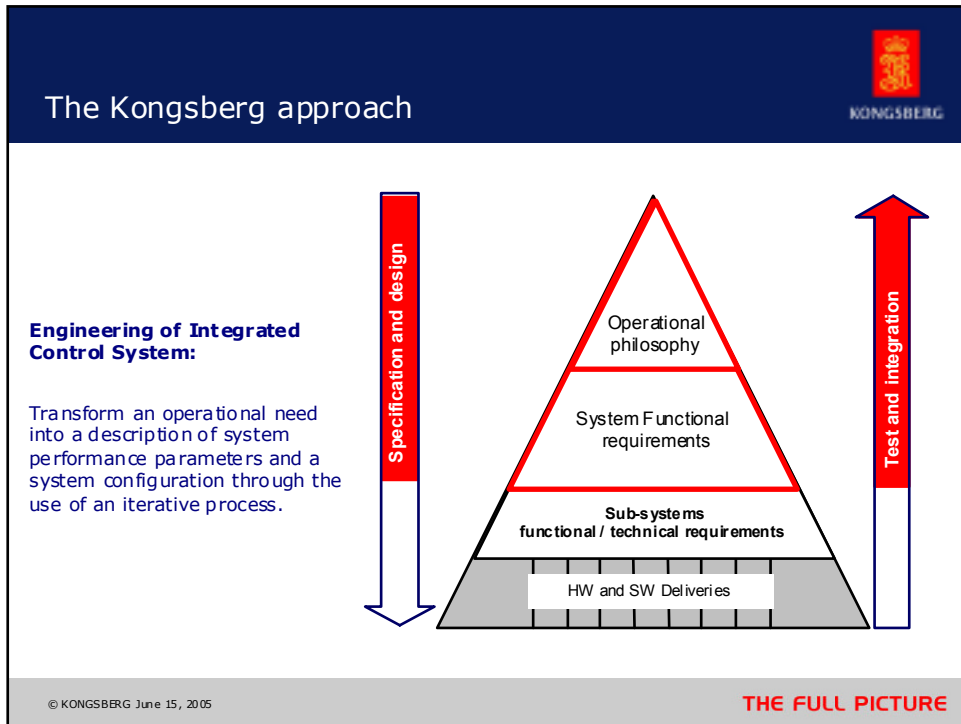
The Kongsberg approach

KONGSBERG

Engineering of Integrated Control System:

Transform an operational need into a description of system performance parameters and a system configuration through the use of an iterative process.

Specification and design

Operational philosophy

System Functional requirements

Sub-systems functional / technical requirements

HW and SW Deliveries

Test and integration

© KONGSBERG June 15, 2005

THE FULL PICTURE